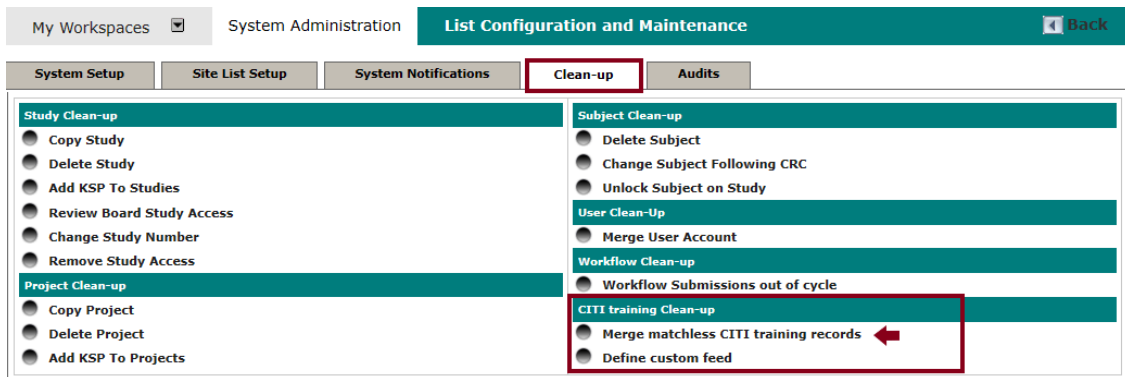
My Workspaces
System Administration
List Configuration and Maintenance
Back

System Setup
Site List Setup
System Notifications
Clean-up
Audits

Study Clean-up
Copy Study
Delete Study
Add KSP To Studies
Review Board Study Access
Change Study Number
Remove Study Access

Project Clean-up
Copy Project
Delete Project
Add KSP To Projects

Subject Clean-up
Delete Subject
Change Subject Following CRC
Unlock Subject on Study

User Clean-Up
Merge User Account

Workflow Clean-up
Workflow Submissions out of cycle

CITI training Clean-up
Merge matchless CITI training records
Define custom feed